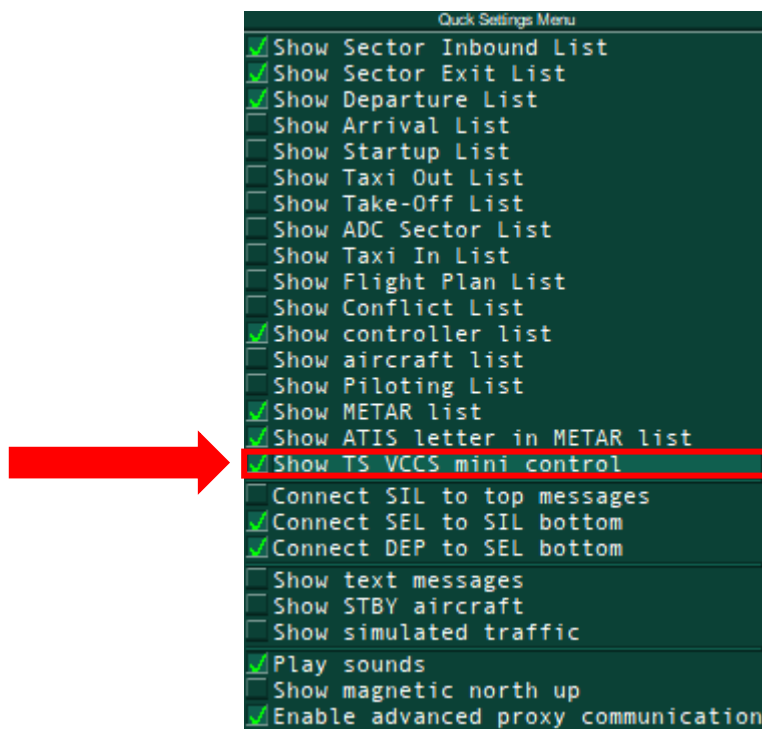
Quick Settings Menu

Show Sector Inbound List
Show Sector Exit List
Show Departure List
Show Arrival List
Show Startup List
Show Taxi Out List
Show Take-Off List
Show ADC Sector List
Show Taxi In List
Show Flight Plan List
Show Conflict List
Show controller list
Show aircraft list
Show Piloting List
Show METAR list
Show ATIS letter in METAR list
Show TS VCCS mini control

Connect SIL to top messages
Connect SEL to SIL bottom
Connect DEP to SEL bottom

Show text messages
Show STBY aircraft
Show simulated traffic

Play sounds
Show magnetic north up
Enable advanced proxy communication